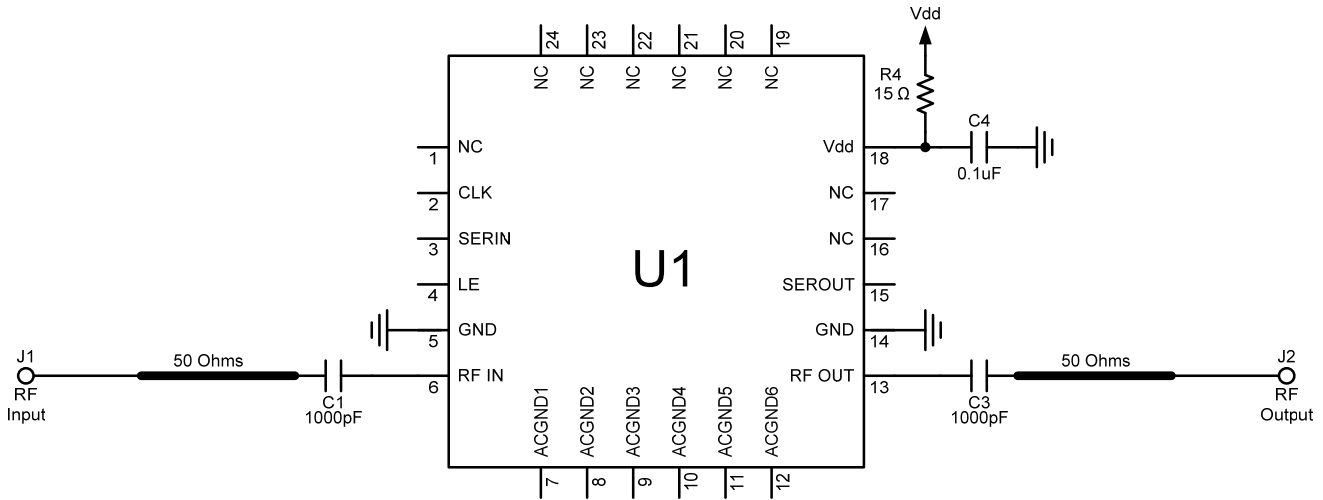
Vdd
R4
15 Ω
C4
0.1uF
24 23 22 21 20 19
NC NC NC NC NC NC
1 NC
2 CLK
3 SERIN
4 LE
5 GND
6 RF IN
Vdd 18
NC 17
NC 16
SEROUT 15
GND 14
RF OUT 13
U1
ACGND1 ACGND2 ACGND3 ACGND4 ACGND5 ACGND6
7 8 9 10 11 12
J1
RF
Input
50 Ohms
C1
1000pF
C3
1000pF
50 Ohms
J2
RF
Output